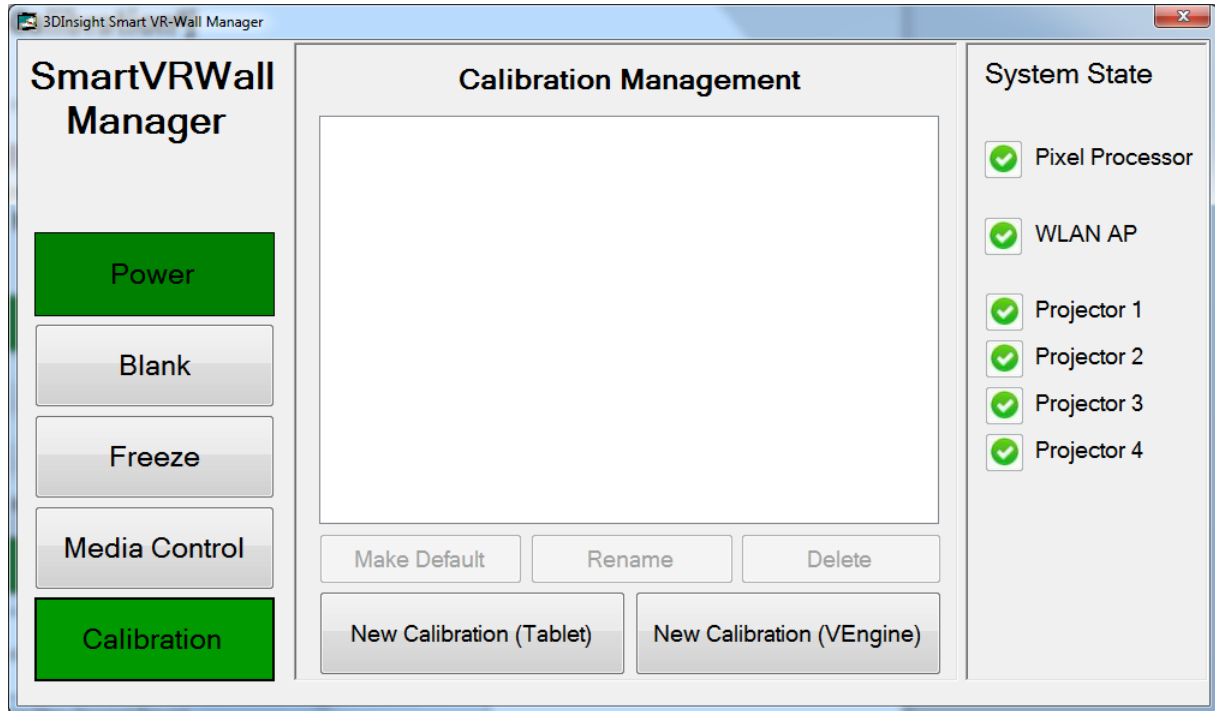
3DInsight Smart VR-Wall Manager

SmartVRWall Manager

Power

Blank

Freeze

Media Control

Calibration

Calibration Management

Make Default

Rename

Delete

New Calibration (Tablet)

New Calibration (VEngine)

System State

Pixel Processor

WLAN AP

Projector 1

Projector 2

Projector 3

Projector 4